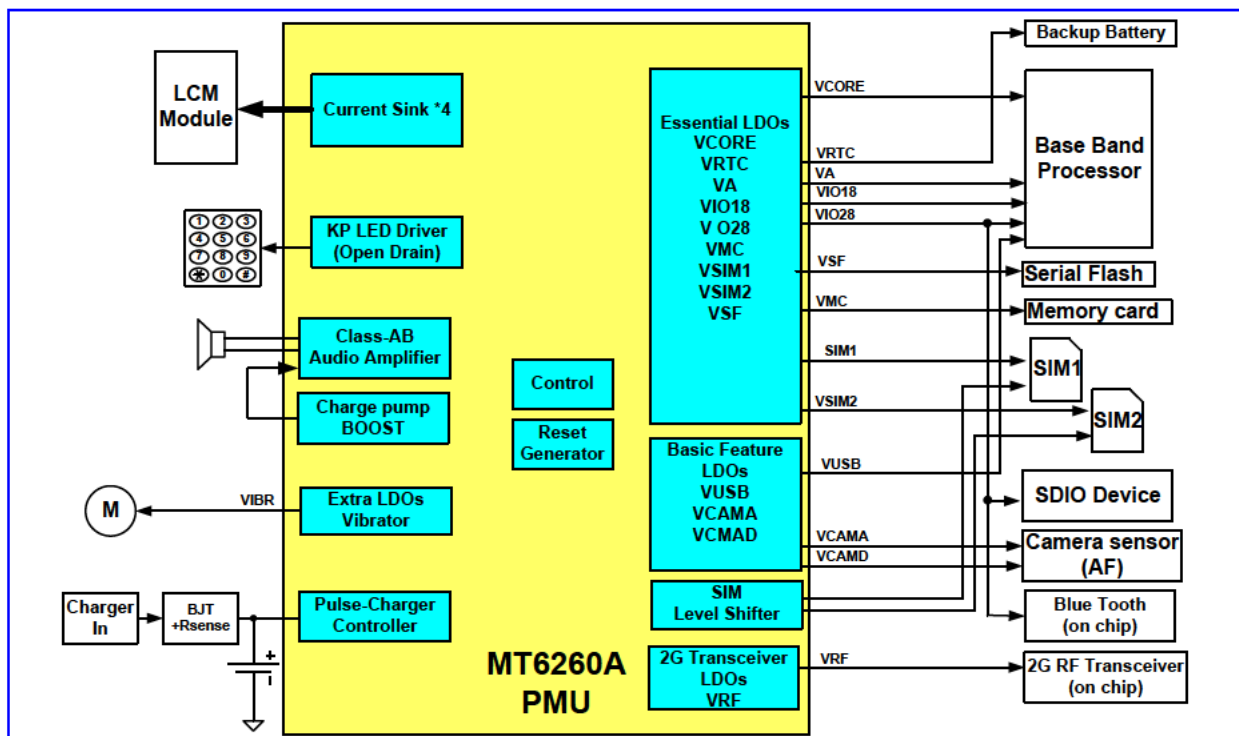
LCM Module

Current Sink *4

1 2 3
4 5 6
7 8 9
* 0 #

KP LED Driver (Open Drain)

Class-AB Audio Amplifier

Charge pump BOOST

M

VIBR

Extra LDOs Vibrator

Charger In

BJT +Rsense

+

Pulse-Charger Controller

Control

Reset Generator

Essential LDOs
VCORE
VRTC
VA
VIO18
V O28
VMC
VSIM1
VSIM2
VSF

Basic Feature LDOs
VUSB
VCAMA
VCMAD

SIM Level Shifter

2G Transceiver LDOs VRF

MT6260A PMU

VCORE
VRTC
VA
VIO18
VIO28
VSF
VMC
SIM1
VSIM2
VUSB
VCAMA
VCAMD
VRF

Backup Battery

Base Band Processor

Serial Flash

Memory card

SIM1

SIM2

SDIO Device

Camera sensor (AF)

Blue Tooth (on chip)

2G RF Transceiver (on chip)